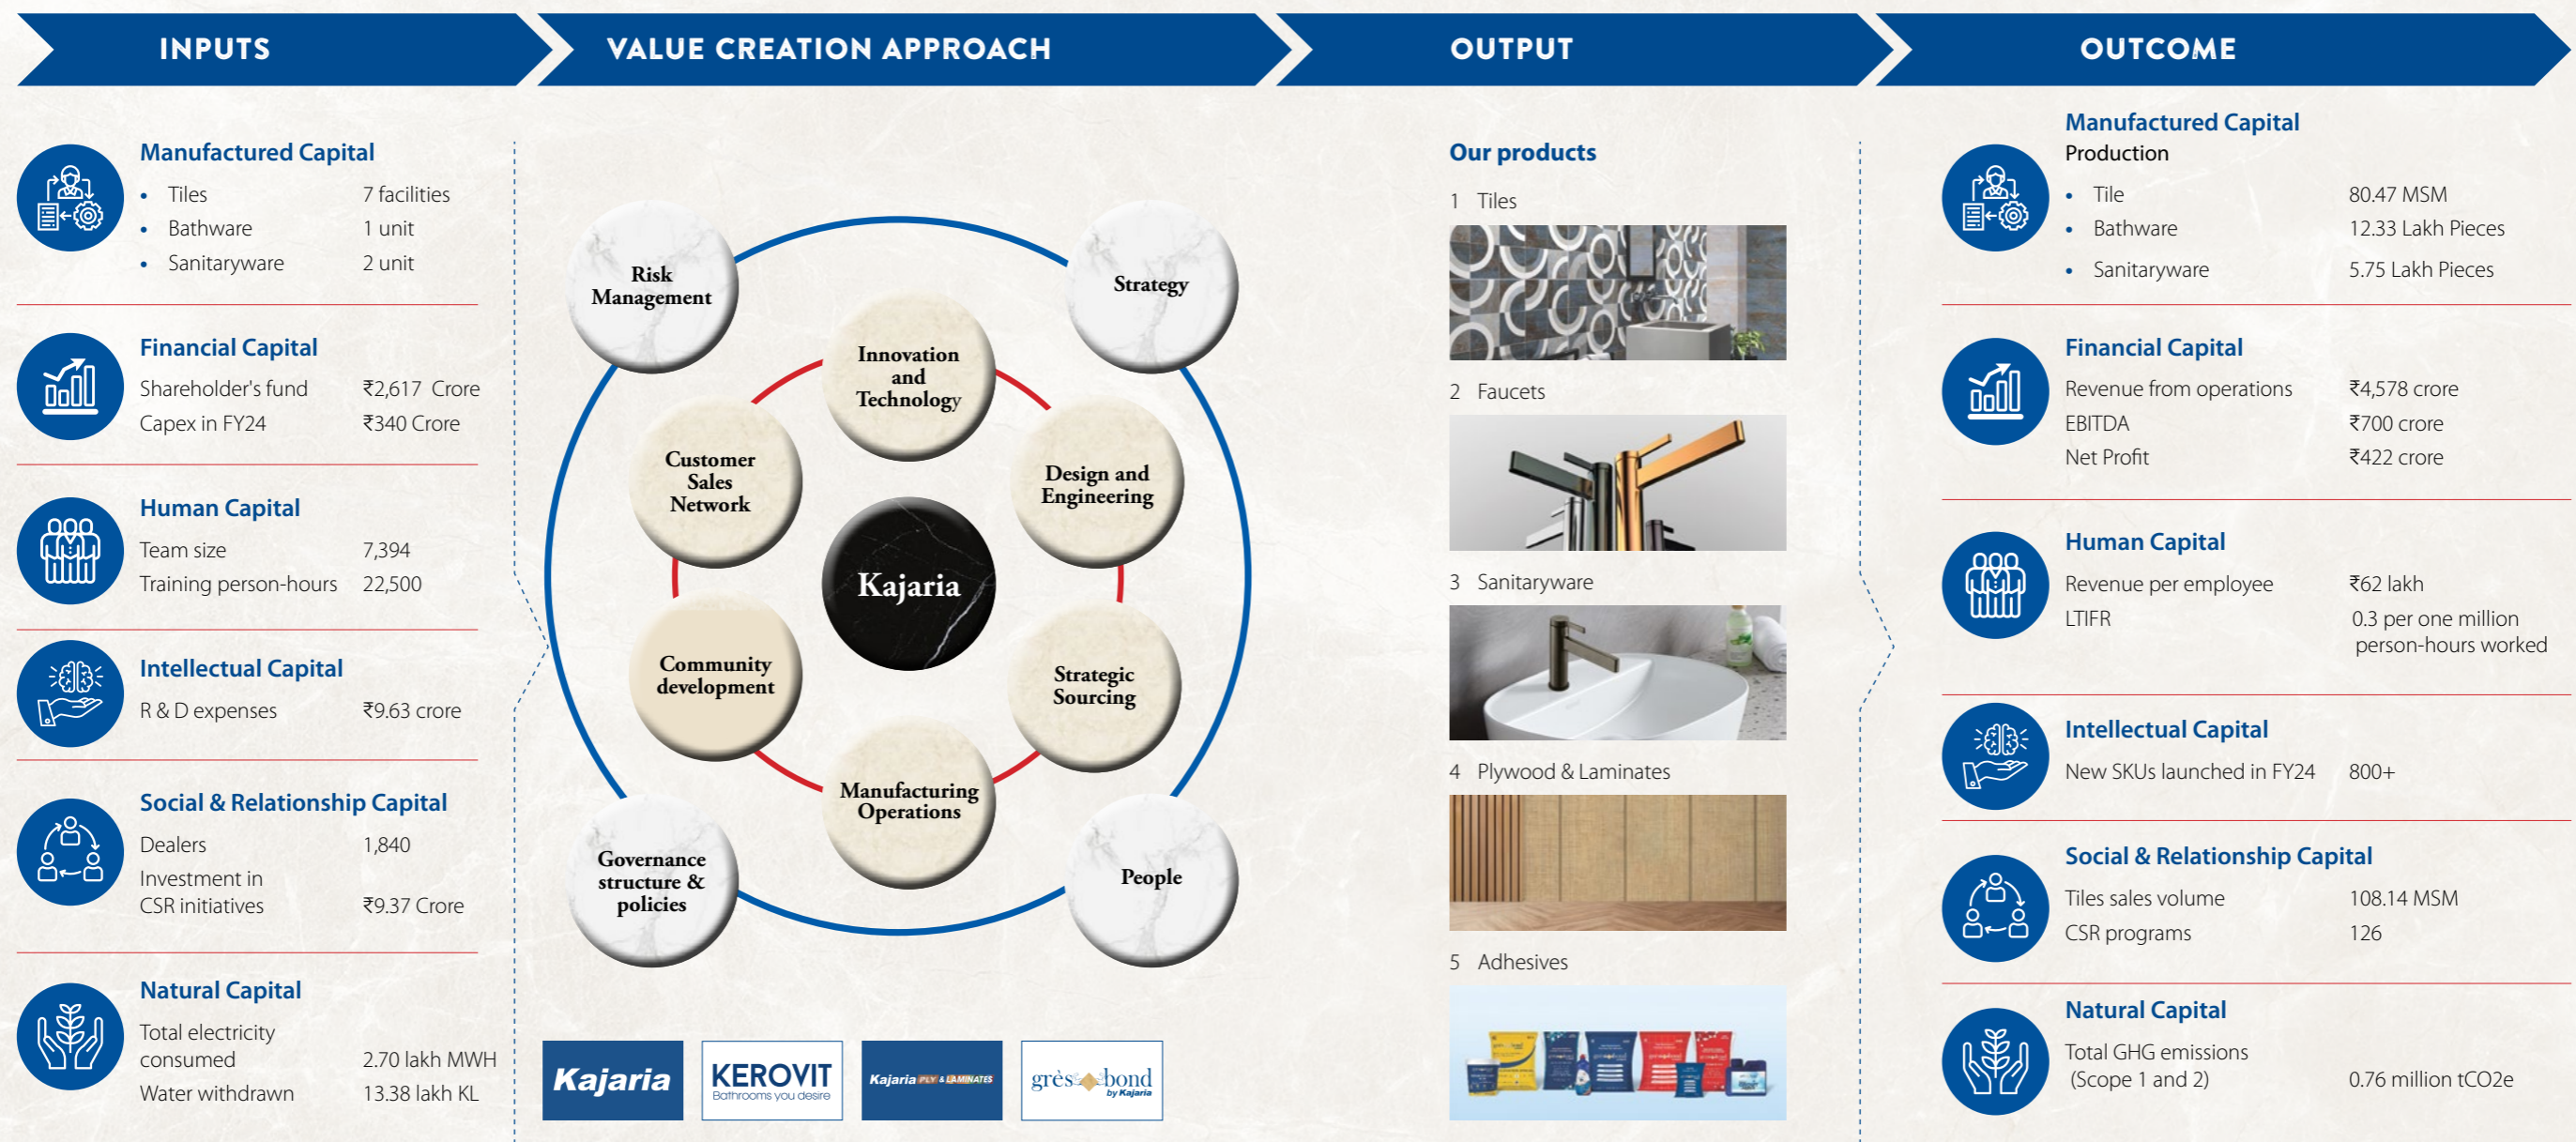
INPUTS

Manufactured Capital
- Tiles 7 facilities
- Bathware 1 unit
- Sanitaryware 2 unit

Financial Capital
Shareholder's fund ₹2,617 Crore
Capex in FY24 ₹340 Crore

Human Capital
Team size 7,394
Training person-hours 22,500

Intellectual Capital
R & D expenses ₹9.63 crore

Social & Relationship Capital
Dealers 1,840
Investment in CSR initiatives ₹9.37 Crore

Natural Capital
Total electricity consumed 2.70 lakh MWH
Water withdrawn 13.38 lakh KL

VALUE CREATION APPROACH

Risk Management
Strategy
Innovation and Technology
Customer Sales Network
Design and Engineering
Kajaria
Community development
Strategic Sourcing
Manufacturing Operations
Governance structure & policies
People

Kajaria
KEROVIT Bathrooms you desire
Kajaria PLY & LAMINATES
grès bond by Kajaria

OUTPUT

Our products
1 Tiles
2 Faucets
3 Sanitaryware
4 Plywood & Laminates
5 Adhesives

OUTCOME

Manufactured Capital
Production
- Tile 80.47 MSM
- Bathware 12.33 Lakh Pieces
- Sanitaryware 5.75 Lakh Pieces

Financial Capital
Revenue from operations ₹4,578 crore
EBITDA ₹700 crore
Net Profit ₹422 crore

Human Capital
Revenue per employee ₹62 lakh
LTIFR 0.3 per one million person-hours worked

Intellectual Capital
New SKUs launched in FY24 800+

Social & Relationship Capital
Tiles sales volume 108.14 MSM
CSR programs 126

Natural Capital
Total GHG emissions (Scope 1 and 2) 0.76 million tCO2e